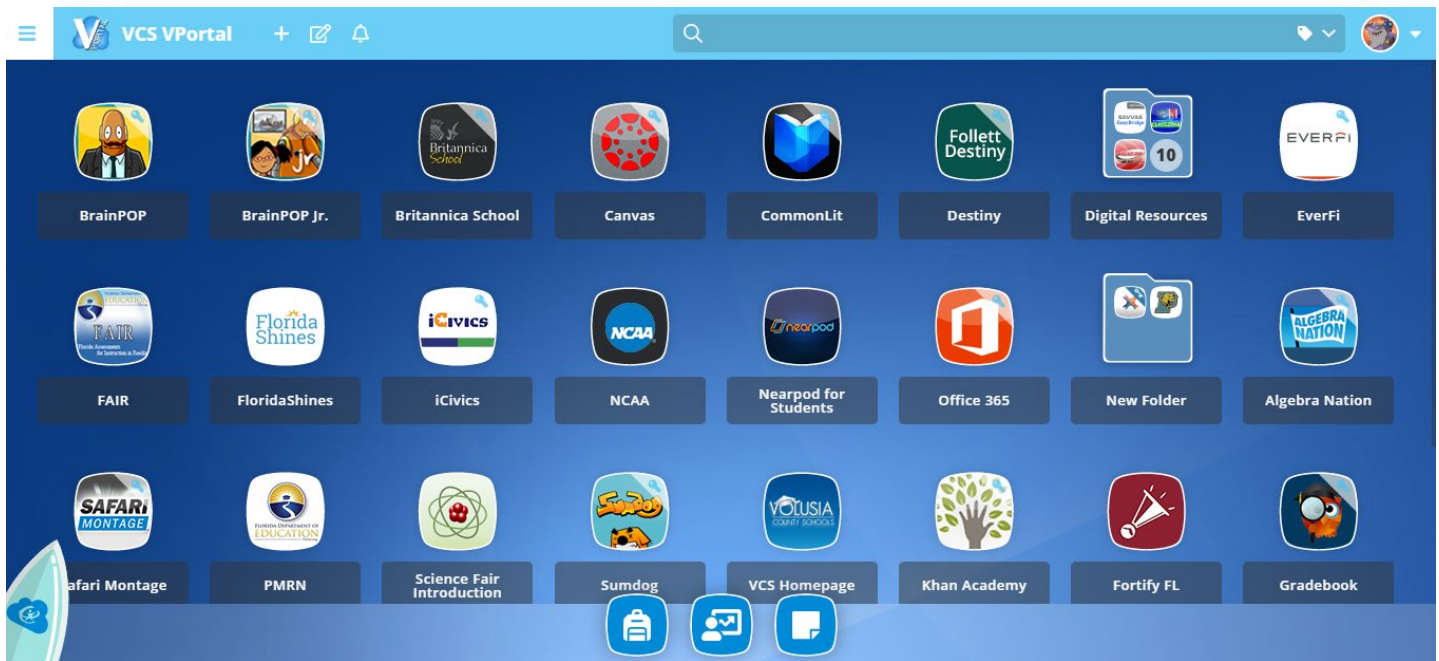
VCS VPortal

Britannica School

Follett Destiny

SAVVAS EasyBridge

10

EVERFI

BrainPOP

BrainPOP Jr.

Britannica School

Canvas

CommonLit

Destiny

Digital Resources

EverFi

FAIR

Florida Assessments for Instruction in Reading

Florida Shines

iCivics

NCAA

nearpod

ALGEBRA NATION

FAIR

FloridaShines

iCivics

NCAA

Nearpod for Students

Office 365

New Folder

Algebra Nation

SAFARI MONTAGE

FLORIDA DEPARTMENT OF EDUCATION

VOLUSIA COUNTY SCHOOLS

afari Montage

PMRN

Science Fair Introduction

Sumdog

VCS Homepage

Khan Academy

Fortify FL

Gradebook